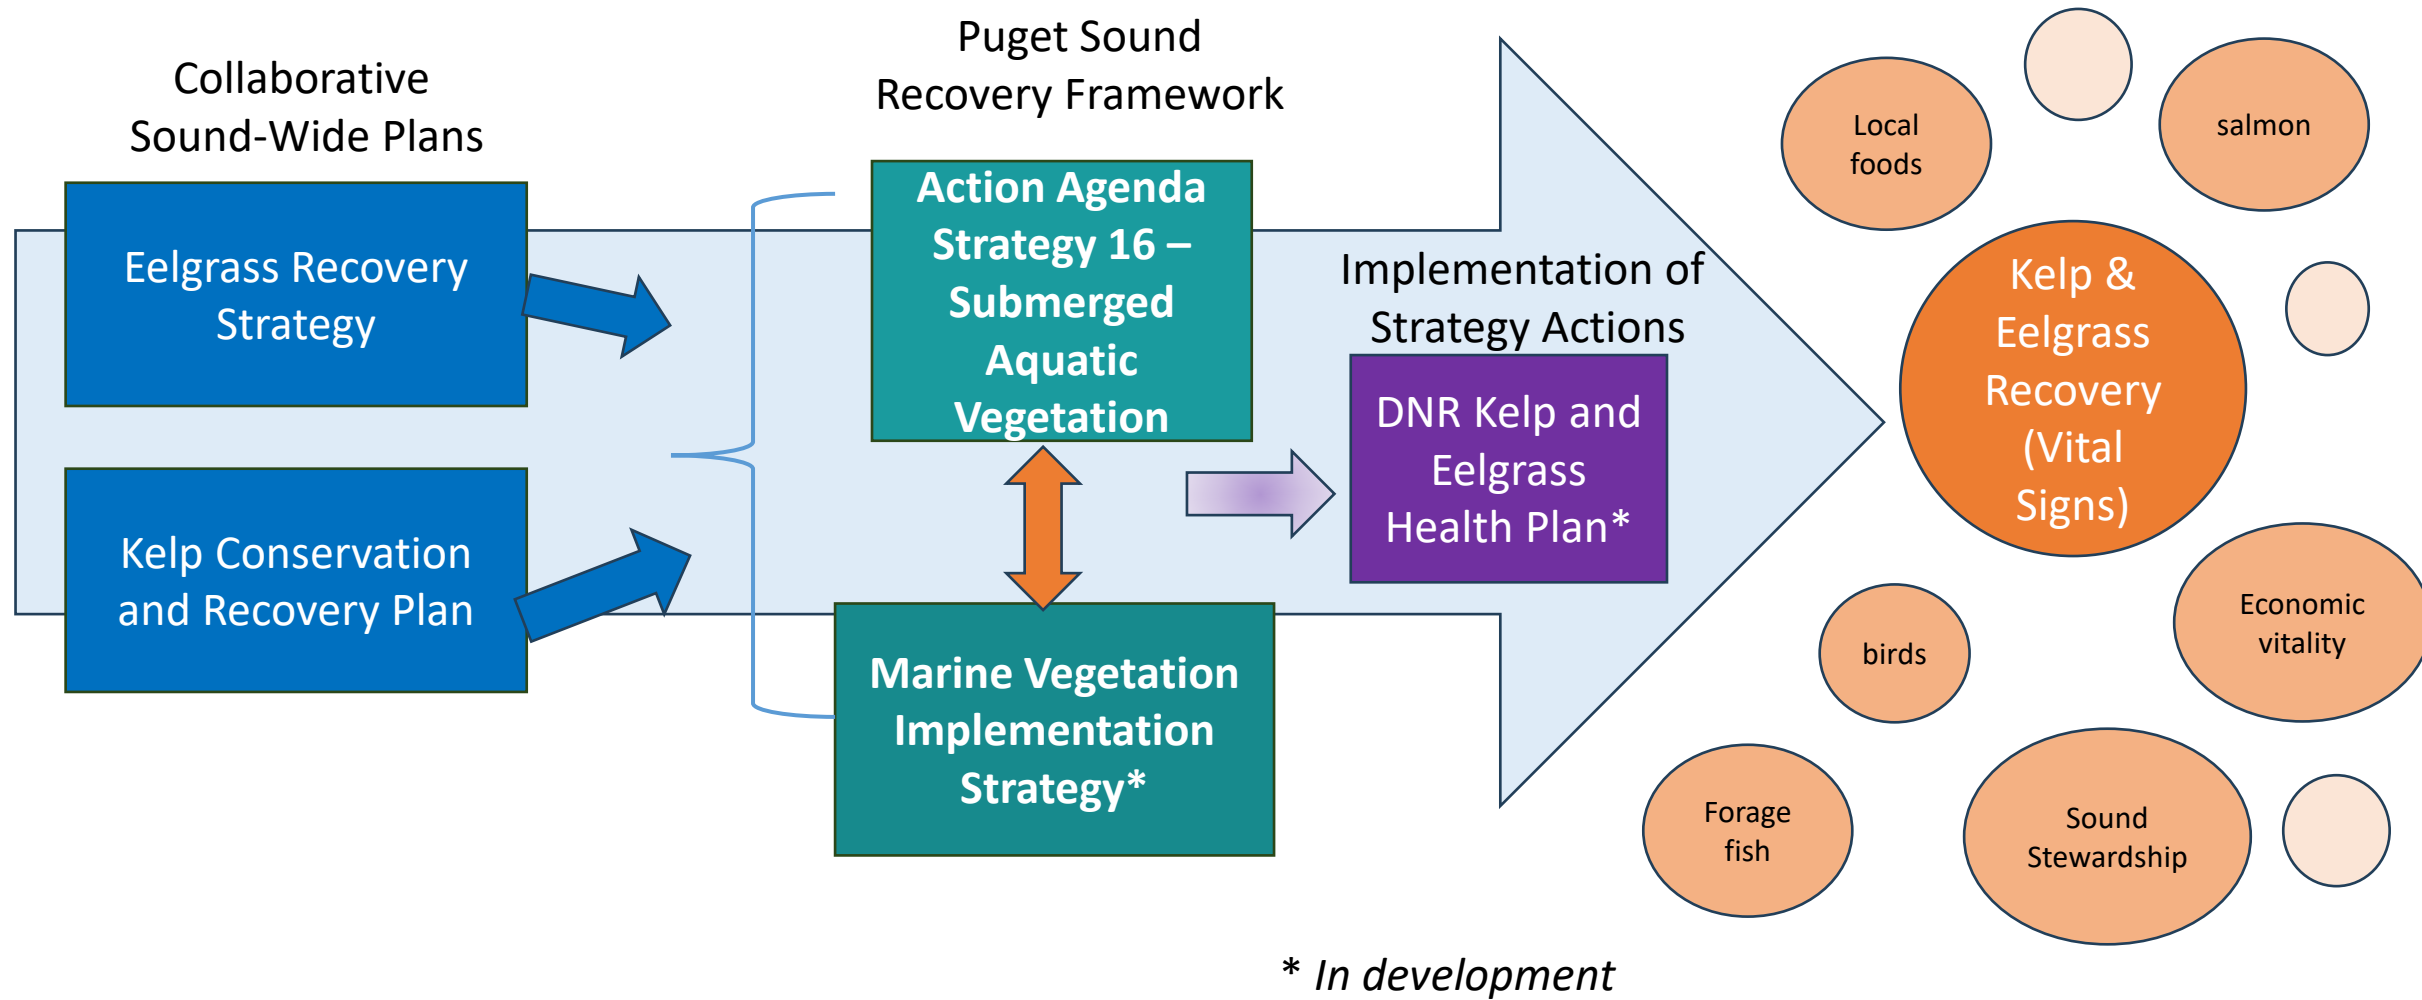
Collaborative Sound-Wide Plans

Eelgrass Recovery Strategy

Kelp Conservation and Recovery Plan

Puget Sound Recovery Framework

Action Agenda Strategy 16 – Submerged Aquatic Vegetation

Marine Vegetation Implementation Strategy*

Implementation of Strategy Actions

DNR Kelp and Eelgrass Health Plan*

Local foods

salmon

Kelp & Eelgrass Recovery (Vital Signs)

birds

Economic vitality

Forage fish

Sound Stewardship

* In development